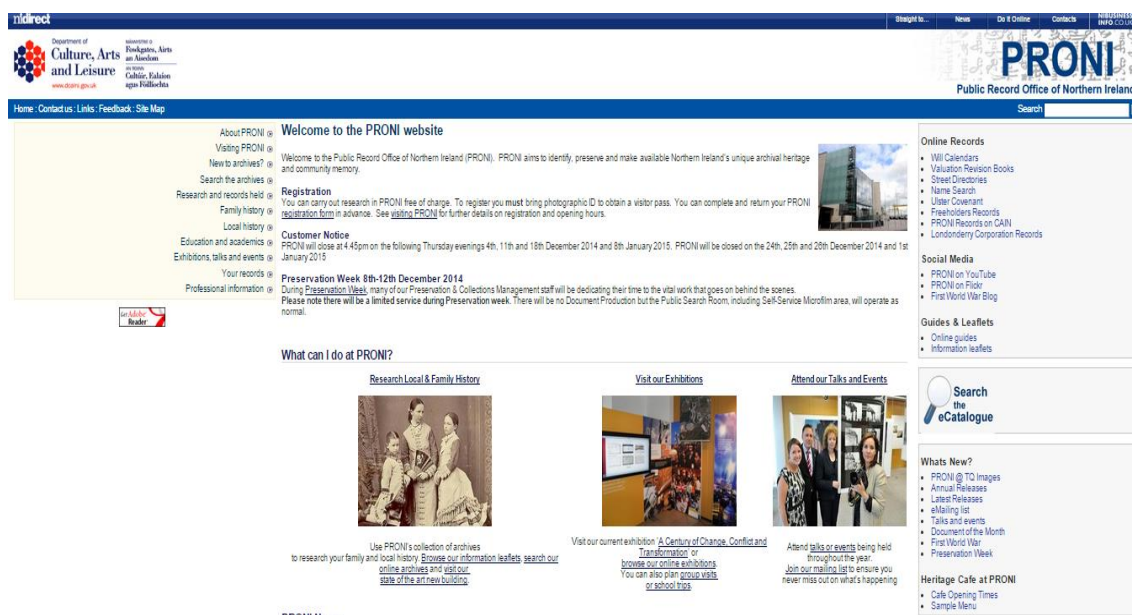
nidirect

Straight to... News Do it Online Contacts NIBUSINESS INFO.CO.UK

Department of Culture, Arts and Leisure
www.dcalni.gov.uk
Roinn Cultúir, Ealaíon agus Fóillíochta
Fowkgates, Airts an Aisedom

PRONI
Public Record Office of Northern Ireland

Home : Contact us : Links : Feedback : Site Map

Search

About PRONI
Visiting PRONI
New to archives?
Search the archives
Research and records held
Family history
Local history
Education and academics
Exhibitions, talks and events
Your records
Professional information

Get Adobe Reader

Welcome to the PRONI website

Welcome to the Public Record Office of Northern Ireland (PRONI). PRONI aims to identify, preserve and make available Northern Ireland's unique archival heritage and community memory.

Registration
You can carry out research in PRONI free of charge. To register you must bring photographic ID to obtain a visitor pass. You can complete and return your PRONI registration form in advance. See visiting PRONI for further details on registration and opening hours.

Customer Notice
PRONI will close at 4.45pm on the following Thursday evenings 4th, 11th and 18th December 2014 and 8th January 2015. PRONI will be closed on the 24th, 25th and 26th December 2014 and 1st January 2015

Preservation Week 8th-12th December 2014
During Preservation Week, many of our Preservation & Collections Management staff will be dedicating their time to the vital work that goes on behind the scenes.
Please note there will be a limited service during Preservation week. There will be no Document Production but the Public Search Room, including Self-Service Microfilm area, will operate as normal.

What can I do at PRONI?

Research Local & Family History

Use PRONI's collection of archives to research your family and local history. Browse our information leaflets, search our online archives and visit our state of the art new building.

Visit our Exhibitions

Visit our current exhibition 'A Century of Change, Conflict and Transformation' or browse our online exhibitions. You can also plan group visits or school trips.

Attend our Talks and Events

Attend talks or events being held throughout the year. Join our mailing list to ensure you never miss out on what's happening

PRONI N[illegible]

Online Records
Will Calendars
Valuation Revision Books
Street Directories
Name Search
Ulster Covenant
Freeholders Records
PRONI Records on CAIN
Londonderry Corporation Records

Social Media
PRONI on YouTube
PRONI on Flickr
First World War Blog

Guides & Leaflets
Online guides
Information leaflets

Search the eCatalogue

Whats New?
PRONI @ TQ Images
Annual Releases
Latest Releases
eMailing list
Talks and events
Document of the Month
First World War
Preservation Week

Heritage Cafe at PRONI
Cafe Opening Times
Sample Menu